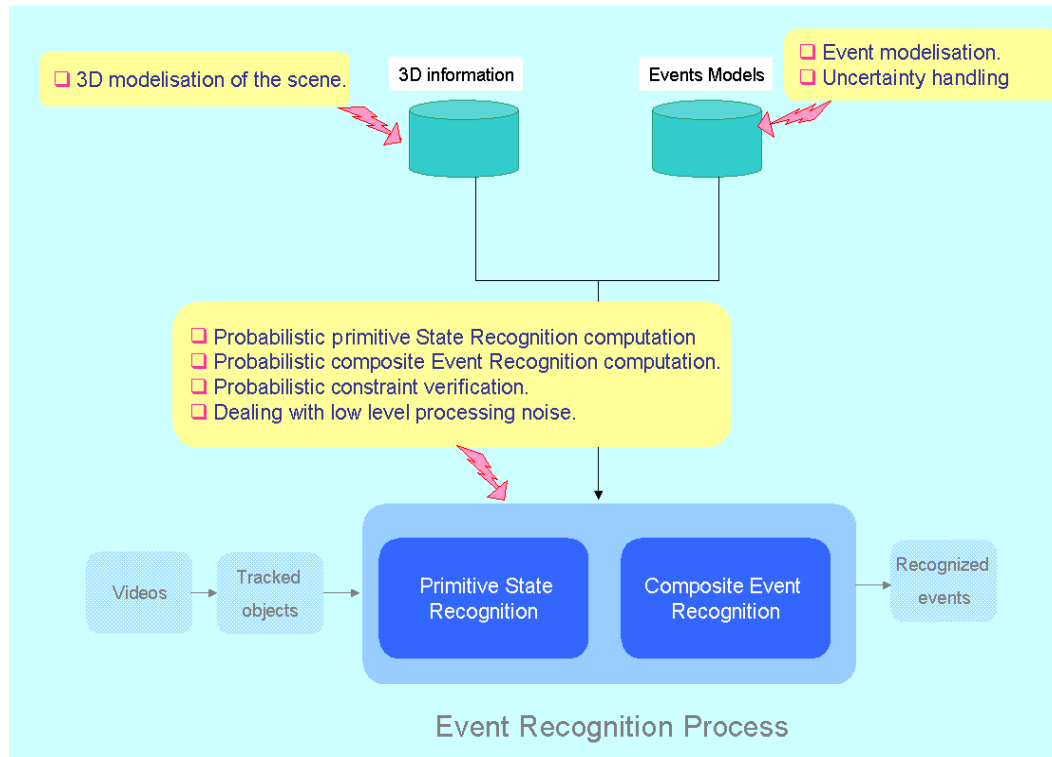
❑ 3D modelisation of the scene.

3D information

Events Models

❑ Event modelisation.
❑ Uncertainty handling

❑ Probabilistic primitive State Recognition computation
❑ Probabilistic composite Event Recognition computation.
❑ Probabilistic constraint verification.
❑ Dealing with low level processing noise.

Videos

Tracked objects

Primitive State Recognition

Composite Event Recognition

Recognized events

Event Recognition Process